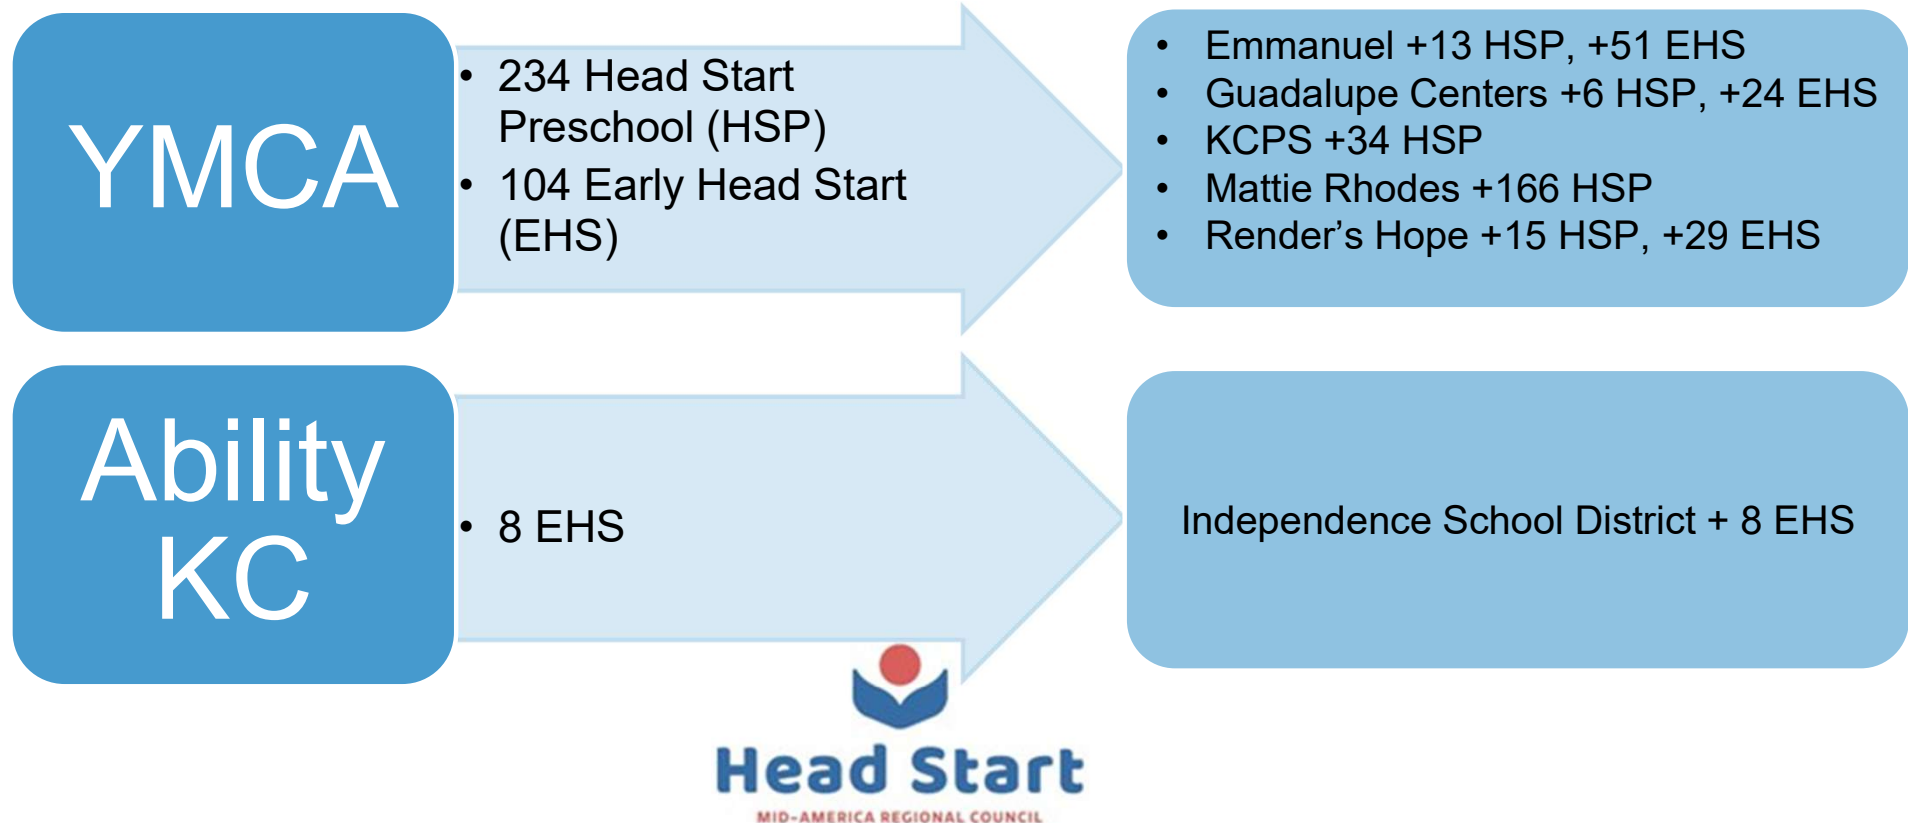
YMCA

- 234 Head Start Preschool (HSP)
- 104 Early Head Start (EHS)

- Emmanuel +13 HSP, +51 EHS
- Guadalupe Centers +6 HSP, +24 EHS
- KCPS +34 HSP
- Mattie Rhodes +166 HSP
- Render's Hope +15 HSP, +29 EHS

Ability KC

- 8 EHS

Independence School District + 8 EHS

Head Start
MID-AMERICA REGIONAL COUNCIL